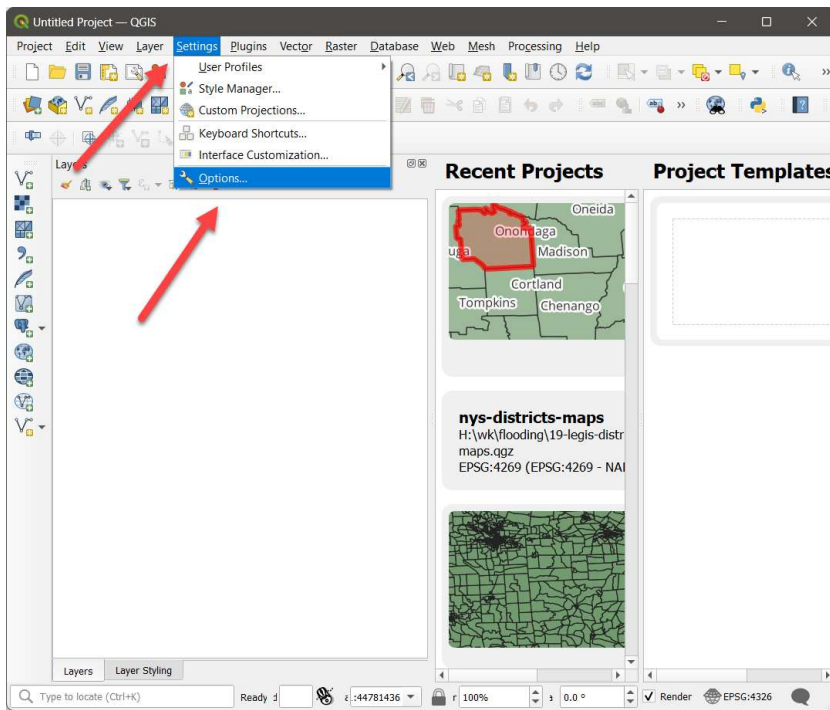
Untitled Project — QGIS

Project Edit View Layer Settings Plugins Vector Raster Database Web Mesh Processing Help

User Profiles
Style Manager...
Custom Projections...
Keyboard Shortcuts...
Interface Customization...
Options...

Layers

Recent Projects

Project Templates

Oneida
Onondaga
Madison
Cortland
Tompkins
Chenango

nys-districts-maps
H:\wk\flooding\19-legis-distr
maps.qgz
EPSG:4269 (EPSG:4269 - NAI

Layers Layer Styling

Type to locate (Ctrl+K)

Ready

:44781436

100%

0.0 °

Render

EPSG:4326